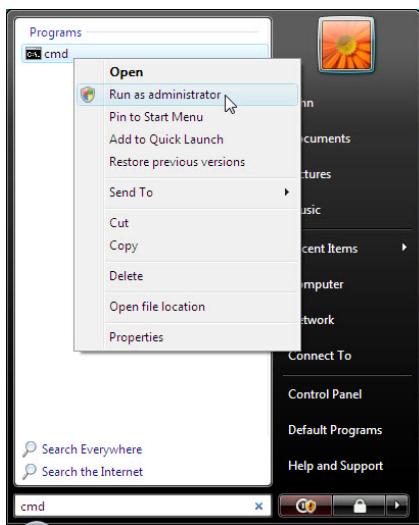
Programs

cmd

Open

Run as administrator

Pin to Start Menu

Add to Quick Launch

Restore previous versions

Send To

Cut

Copy

Delete

Open file location

Properties

hn

ocuments

ctures

usic

ecent Items

omputer

etwork

Connect To

Control Panel

Default Programs

Help and Support

Search Everywhere

Search the Internet

cmd